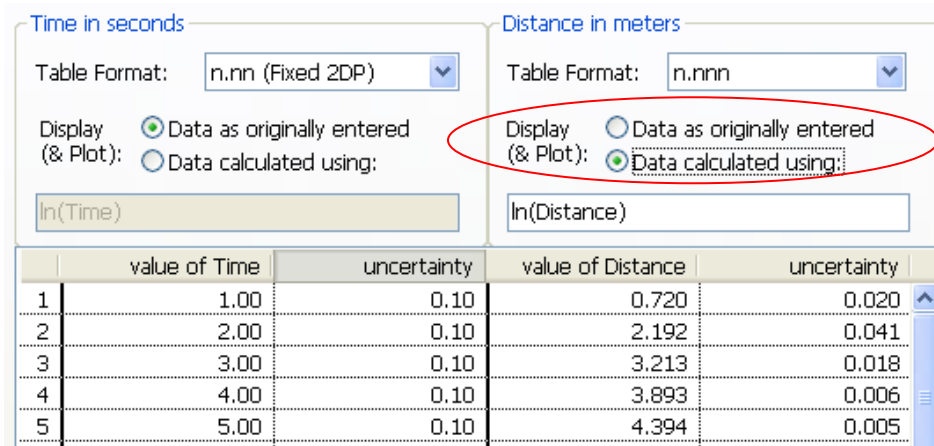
Time in seconds

Table Format: n.nn (Fixed 2DP)

Display (& Plot): Data as originally entered
Data calculated using:

ln(Time)

Distance in meters

Table Format: n.nnn

Display (& Plot): Data as originally entered
Data calculated using:

ln(Distance)

| | value of Time | uncertainty | value of Distance | uncertainty |
|---|---|---|---|---|
| 1 | 1.00 | 0.10 | 0.720 | 0.020 |
| 2 | 2.00 | 0.10 | 2.192 | 0.041 |
| 3 | 3.00 | 0.10 | 3.213 | 0.018 |
| 4 | 4.00 | 0.10 | 3.893 | 0.006 |
| 5 | 5.00 | 0.10 | 4.394 | 0.005 |